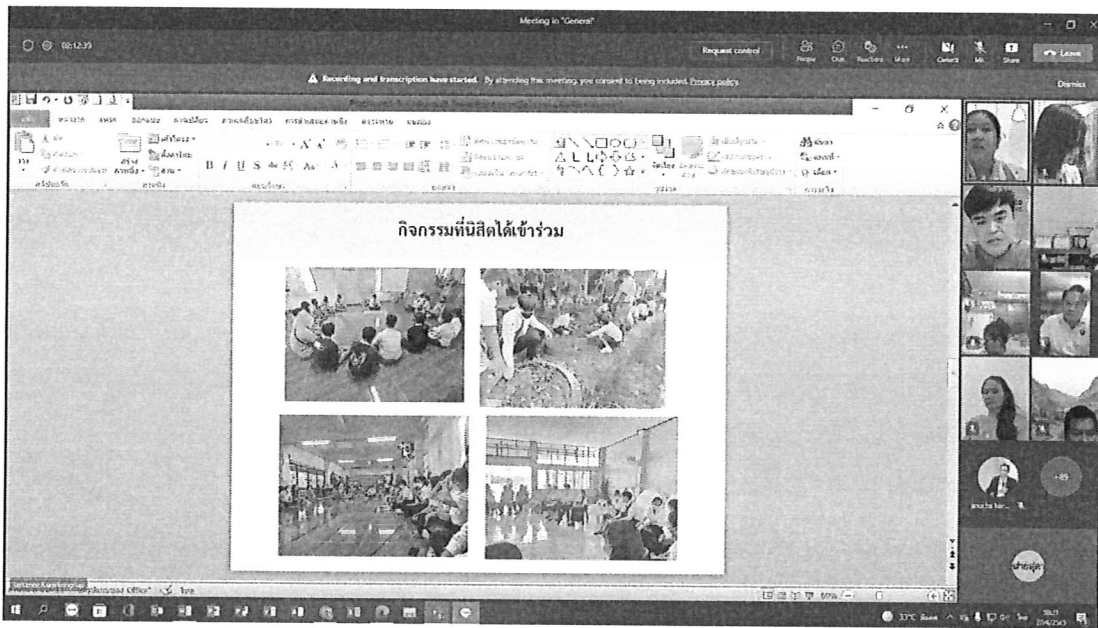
Meeting in "General"

02:12:39

Request control

People Chat Reactions More Camera Mic Share Leave

Recording and transcription have started. By attending this meeting, you consent to being included. Privacy policy

Dismiss

กิจกรรมที่นิสิตได้เข้าร่วม

+85

anucha ter...

33°C